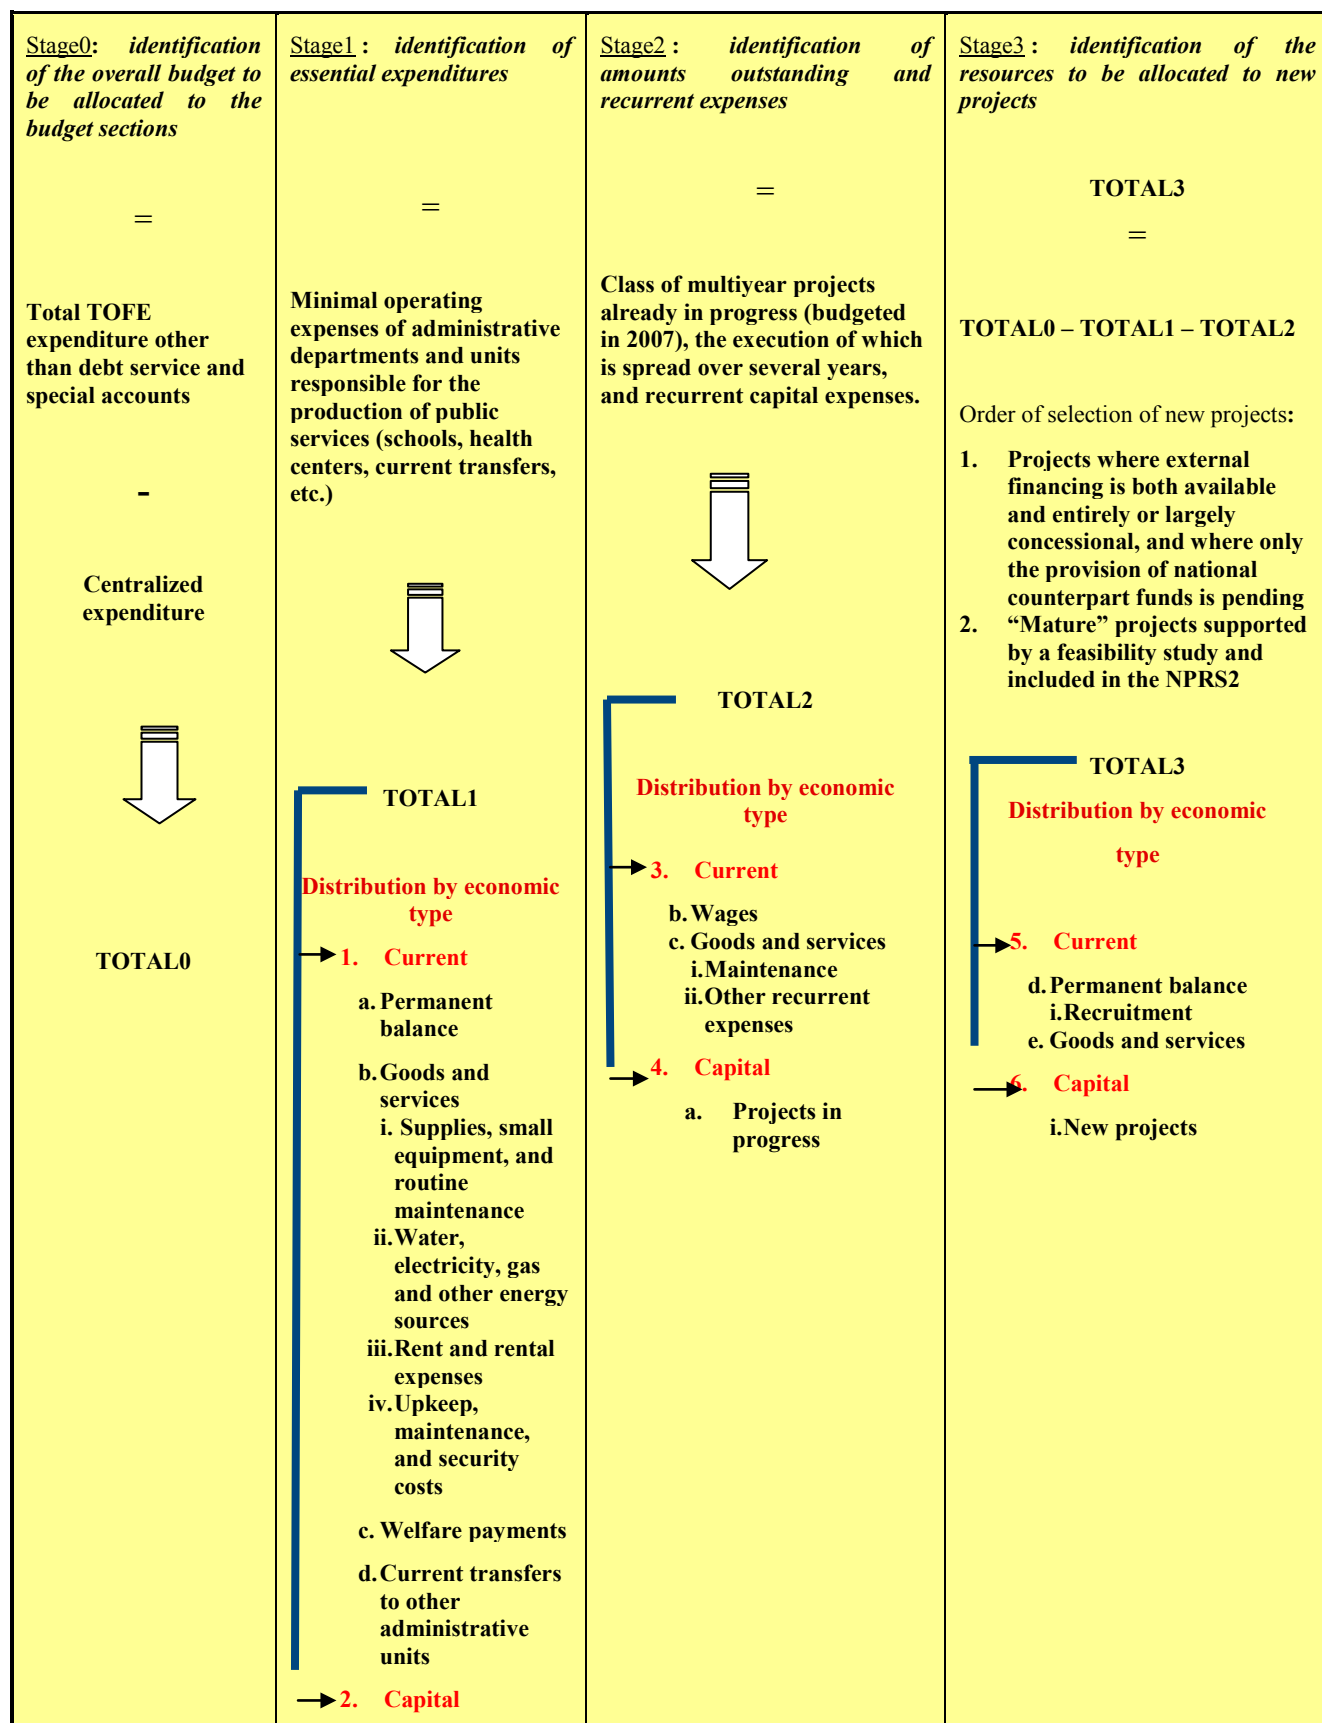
| Stage0: identification of the overall budget to be allocated to the budget sections | Stage1 : identification of essential expenditures | Stage2 : identification of amounts outstanding and recurrent expenses | Stage3 : identification of the resources to be allocated to new projects |
|---|---|---|---|
| = | = | = | TOTAL3 = |
| Total TOFE expenditure other than debt service and special accounts - Centralized expenditure | Minimal operating expenses of administrative departments and units responsible for the production of public services (schools, health centers, current transfers, etc.) | Class of multiyear projects already in progress (budgeted in 2007), the execution of which is spread over several years, and recurrent capital expenses. | TOTAL0 – TOTAL1 – TOTAL2 Order of selection of new projects: 1. Projects where external financing is both available and entirely or largely concessional, and where only the provision of national counterpart funds is pending 2. “Mature” projects supported by a feasibility study and included in the NPRS2 |
| TOTAL0 | TOTAL1 Distribution by economic type 1. Current a. Permanent balance b. Goods and services i. Supplies, small equipment, and routine maintenance ii. Water, electricity, gas and other energy sources iii. Rent and rental expenses iv. Upkeep, maintenance, and security costs c. Welfare payments d. Current transfers to other administrative units 2. Capital | TOTAL2 Distribution by economic type 3. Current b. Wages c. Goods and services i. Maintenance ii. Other recurrent expenses 4. Capital a. Projects in progress | TOTAL3 Distribution by economic type 5. Current d. Permanent balance i. Recruitment e. Goods and services 6. Capital i. New projects |